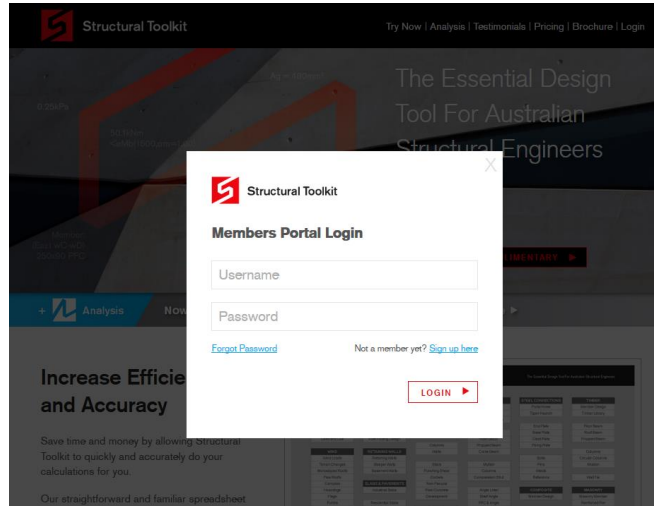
Structural Toolkit

Try Now | Analysis | Testimonials | Pricing | Brochure | Login

The Essential Design Tool For Australian Structural Engineers

+ Analysis Now

Increase Efficie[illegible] and Accuracy

Save time and money by allowing Structural Toolkit to quickly and accurately do your calculations for you.

Our straightforward and familiar spreadsheet

X

Structural Toolkit

Members Portal Login

Username

Password

Forgot Password

Not a member yet? Sign up here

LOGIN ▶